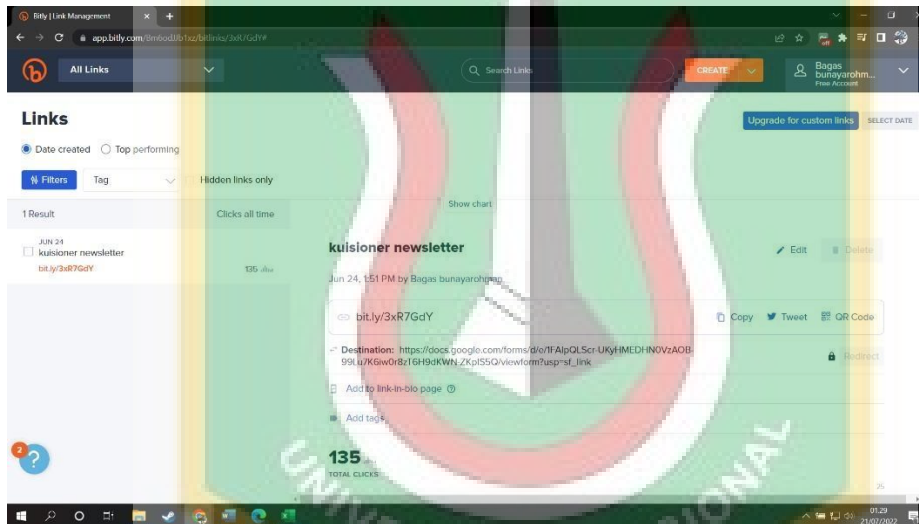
Bitly | Link Management

app.bitly.com/Bm6od1b1sz/bitlinks/3xR7GdY#

All Links

Search Links

CREATE

Bagas bunayarohm... Free Account

Links

Upgrade for custom links

SELECT DATE

Date created Top performing

Filters Tag Hidden links only

1 Result Clicks all time

Show chart

JUN 24
kuisioner newsletter
bit.ly/3xR7GdY 135

kuisioner newsletter

Edit Delete

Jun 24, 1:51 PM by Bagas bunayarohman

bit.ly/3xR7GdY

Copy Tweet QR Code

Destination: https://docs.google.com/forms/d/e/1FAIpQLScr-UKyHMEDHN0VzAOB-99Lu7K6iw0r8z1GH9dKWN-ZKplS5Q/viewform?usp=sf_link

Redirect

Add to link-in-bio page

Add tags

135
TOTAL CLICKS

UNIVERSITAS NASIONAL

01.29
21/07/2022